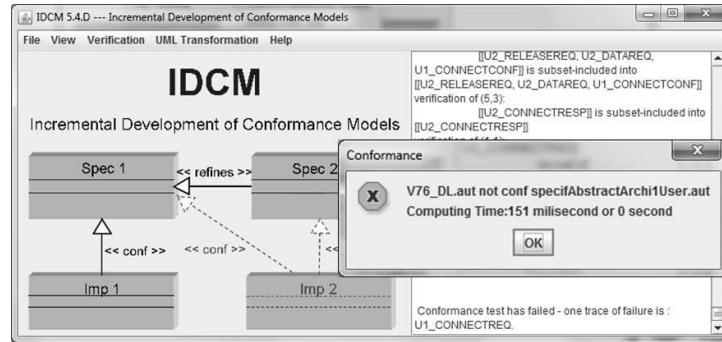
IDCM 5.4.D --- Incremental Development of Conformance Models

File View Verification UML Transformation Help

IDCM

Incremental Development of Conformance Models

Spec 1

<< refines >>

Spec 2

<< conf >>

<< conf >>

Imp 1

Imp 2

[[U2_RELEASEREQ, U2_DATAREQ, U1_CONNECTCONF]] is subset-included into [[U2_RELEASEREQ, U2_DATAREQ, U1_CONNECTCONF]]
verification of (5,3):
[[U2_CONNECTRESP]] is subset-included into [[U2_CONNECTRESP]]
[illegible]

Conformance

V76_DL.aut not conf specifAbstractArchi1User.aut
Computing Time:151 milisecond or 0 second

OK

Conformance test has failed - one trace of failure is :
U1_CONNECTREQ.